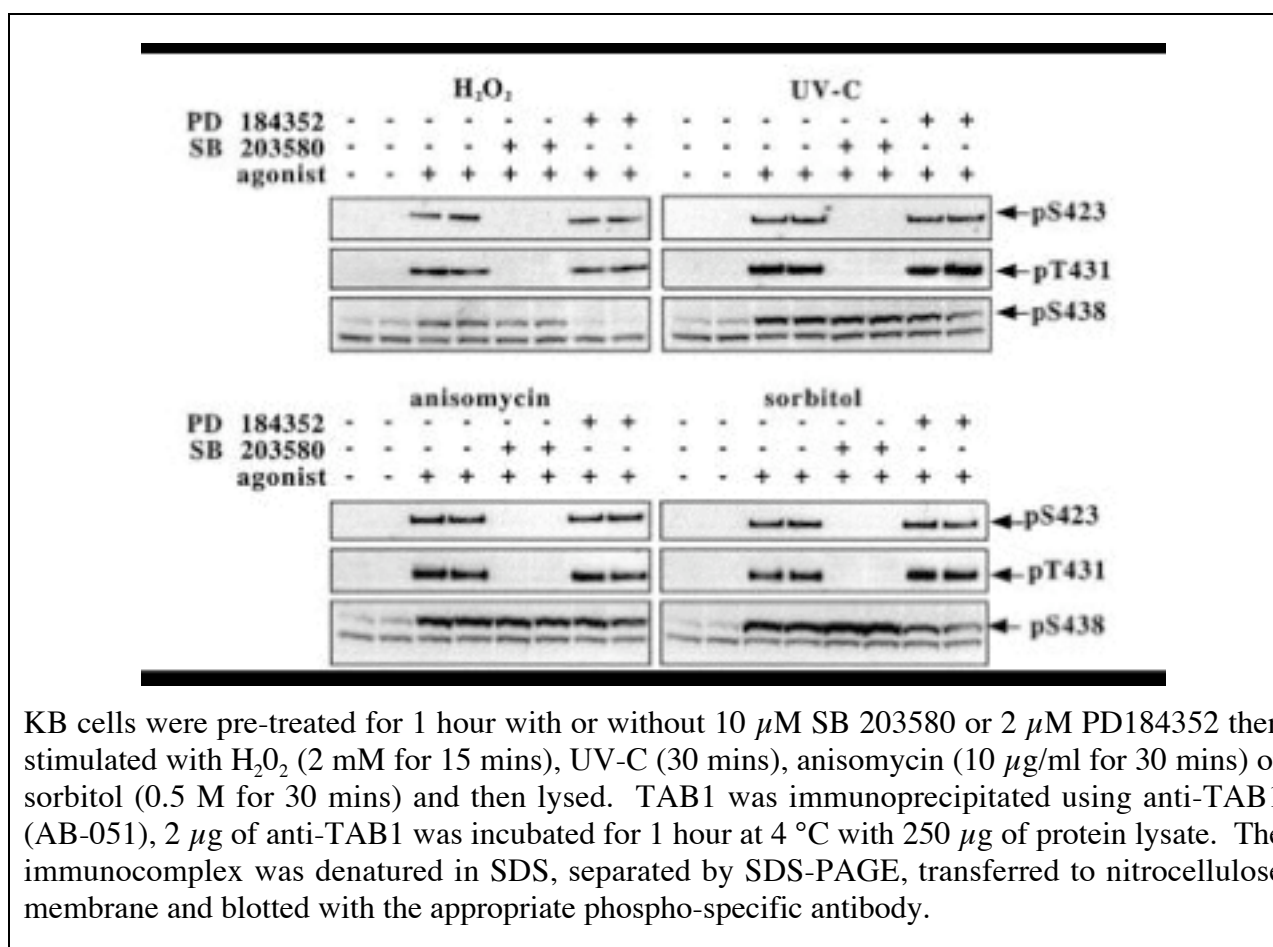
$H_2O_2$

UV-C

| | | | | | | | | | | | | | | | | |
|---|---|---|---|---|---|---|---|---|---|---|---|---|---|---|---|---|
| PD 184352 | - | - | - | - | - | - | + | + | - | - | - | - | - | - | + | + |
| SB 203580 | - | - | - | - | + | + | - | - | - | - | - | - | + | + | - | - |
| agonist | - | - | + | + | + | + | + | + | - | - | + | + | + | + | + | + |

pS423

pT431

pS438

anisomycin

sorbitol

| | | | | | | | | | | | | | | | | |
|---|---|---|---|---|---|---|---|---|---|---|---|---|---|---|---|---|
| PD 184352 | - | - | - | - | - | - | + | + | - | - | - | - | - | - | + | + |
| SB 203580 | - | - | - | - | + | + | - | - | - | - | - | - | + | + | - | - |
| agonist | - | - | + | + | + | + | + | + | - | - | + | + | + | + | + | + |

pS423

pT431

pS438

KB cells were pre-treated for 1 hour with or without 10 $\mu$M SB 203580 or 2 $\mu$M PD184352 the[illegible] stimulated with $H_20_2$ (2 mM for 15 mins), UV-C (30 mins), anisomycin (10 $\mu$g/ml for 30 mins) o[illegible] sorbitol (0.5 M for 30 mins) and then lysed. TAB1 was immunoprecipitated using anti-TAB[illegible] (AB-051), 2 $\mu$g of anti-TAB1 was incubated for 1 hour at 4 °C with 250 $\mu$g of protein lysate. Th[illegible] immunocomplex was denatured in SDS, separated by SDS-PAGE, transferred to nitrocellulos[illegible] membrane and blotted with the appropriate phospho-specific antibody.